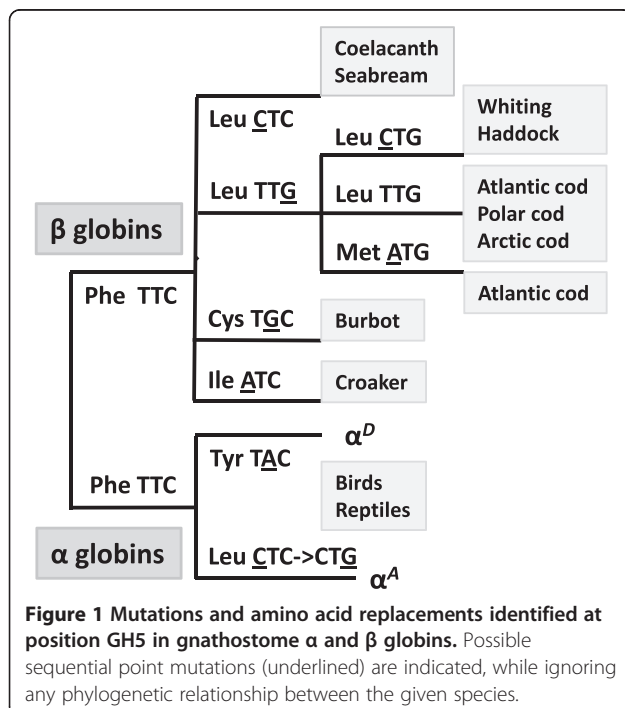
Coelacanth
Seabream

Leu CTC

Whiting
Haddock

Leu CTG

Leu TTG

Leu TTG

Atlantic cod
Polar cod
Arctic cod

β globins

Met ATG

Phe TTC

Atlantic cod

Cys TGC

Burbot

Ile ATC

Croaker

$\alpha^{D}$

Tyr TAC

Phe TTC

Birds
Reptiles

α globins

Leu CTC->CTG

$\alpha^{A}$

**Figure 1 Mutations and amino acid replacements identified at position GH5 in gnathostome α and β globins.** Possible sequential point mutations (underlined) are indicated, while ignoring any phylogenetic relationship between the given species.